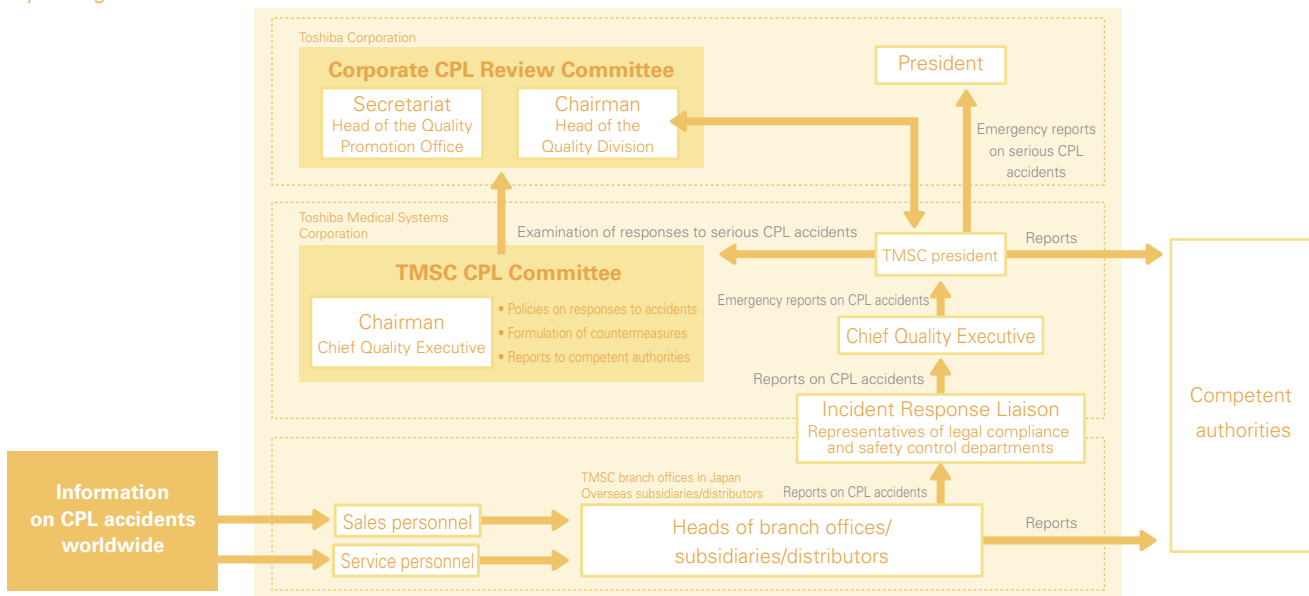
Toshiba Corporation

Corporate CPL Review Committee

Secretariat
Head of the Quality Promotion Office

Chairman
Head of the Quality Division

President

Emergency reports on serious CPL accidents

Toshiba Medical Systems Corporation

Examination of responses to serious CPL accidents

TMSC president

Reports

TMSC CPL Committee

Chairman
Chief Quality Executive

• Policies on responses to accidents
• Formulation of countermeasures
• Reports to competent authorities

Emergency reports on CPL accidents

Chief Quality Executive

Reports on CPL accidents

Incident Response Liaison
Representatives of legal compliance and safety control departments

Competent authorities

Information on CPL accidents worldwide

Sales personnel

Service personnel

TMSC branch offices in Japan
Overseas subsidiaries/distributors

Reports on CPL accidents

Heads of branch offices/ subsidiaries/distributors

Reports